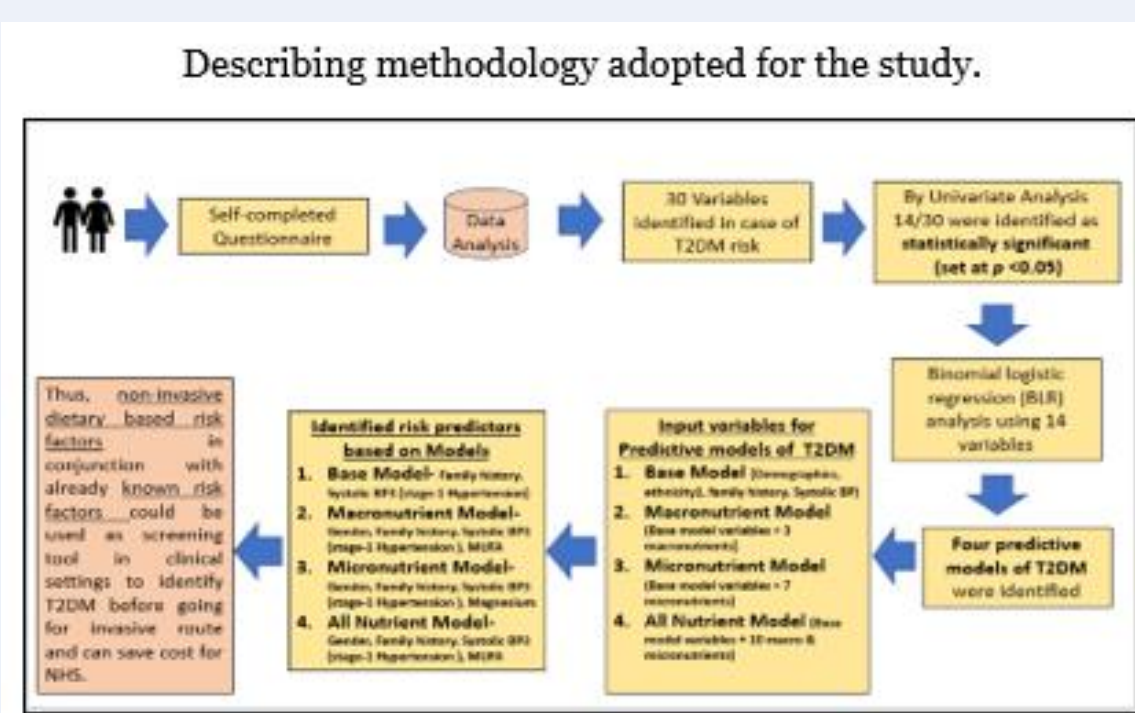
Describing methodology adopted for the study.

Self-completed Questionnaire

Data Analysis

30 Variables identified in case of T2DM risk

By Univariate Analysis 14/30 were identified as **statistically significant** (set at $p$ <0.05)

Binomial logistic regression (BLR) analysis using 14 variables

Four predictive models of T2DM were identified

Input variables for Predictive models of T2DM
1. Base Model (Demographics, ethnicity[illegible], family history, Systolic BP)
2. Macronutrient Model (Base model variables + 3 macronutrients)
3. Micronutrient Model (Base model variables + 7 micronutrients)
4. All Nutrient Model (Base model variables + 10 macro & micronutrients)

Identified risk predictors based on Models
1. Base Model- Family history, Systolic BP1 (stage-1 Hypertension)
2. Macronutrient Model- Gender, Family history, Systolic BP1 (stage-1 Hypertension), MUFA
3. Micronutrient Model- Gender, Family history, Systolic BP1 (stage-1 Hypertension), Magnesium
4. All Nutrient Model- Gender, Family history, Systolic BP1 (stage-1 Hypertension), MUFA

Thus, non-invasive dietary based risk factors in conjunction with already known risk factors could be used as screening tool in clinical settings to identify T2DM before going for invasive route and can save cost for NHS.